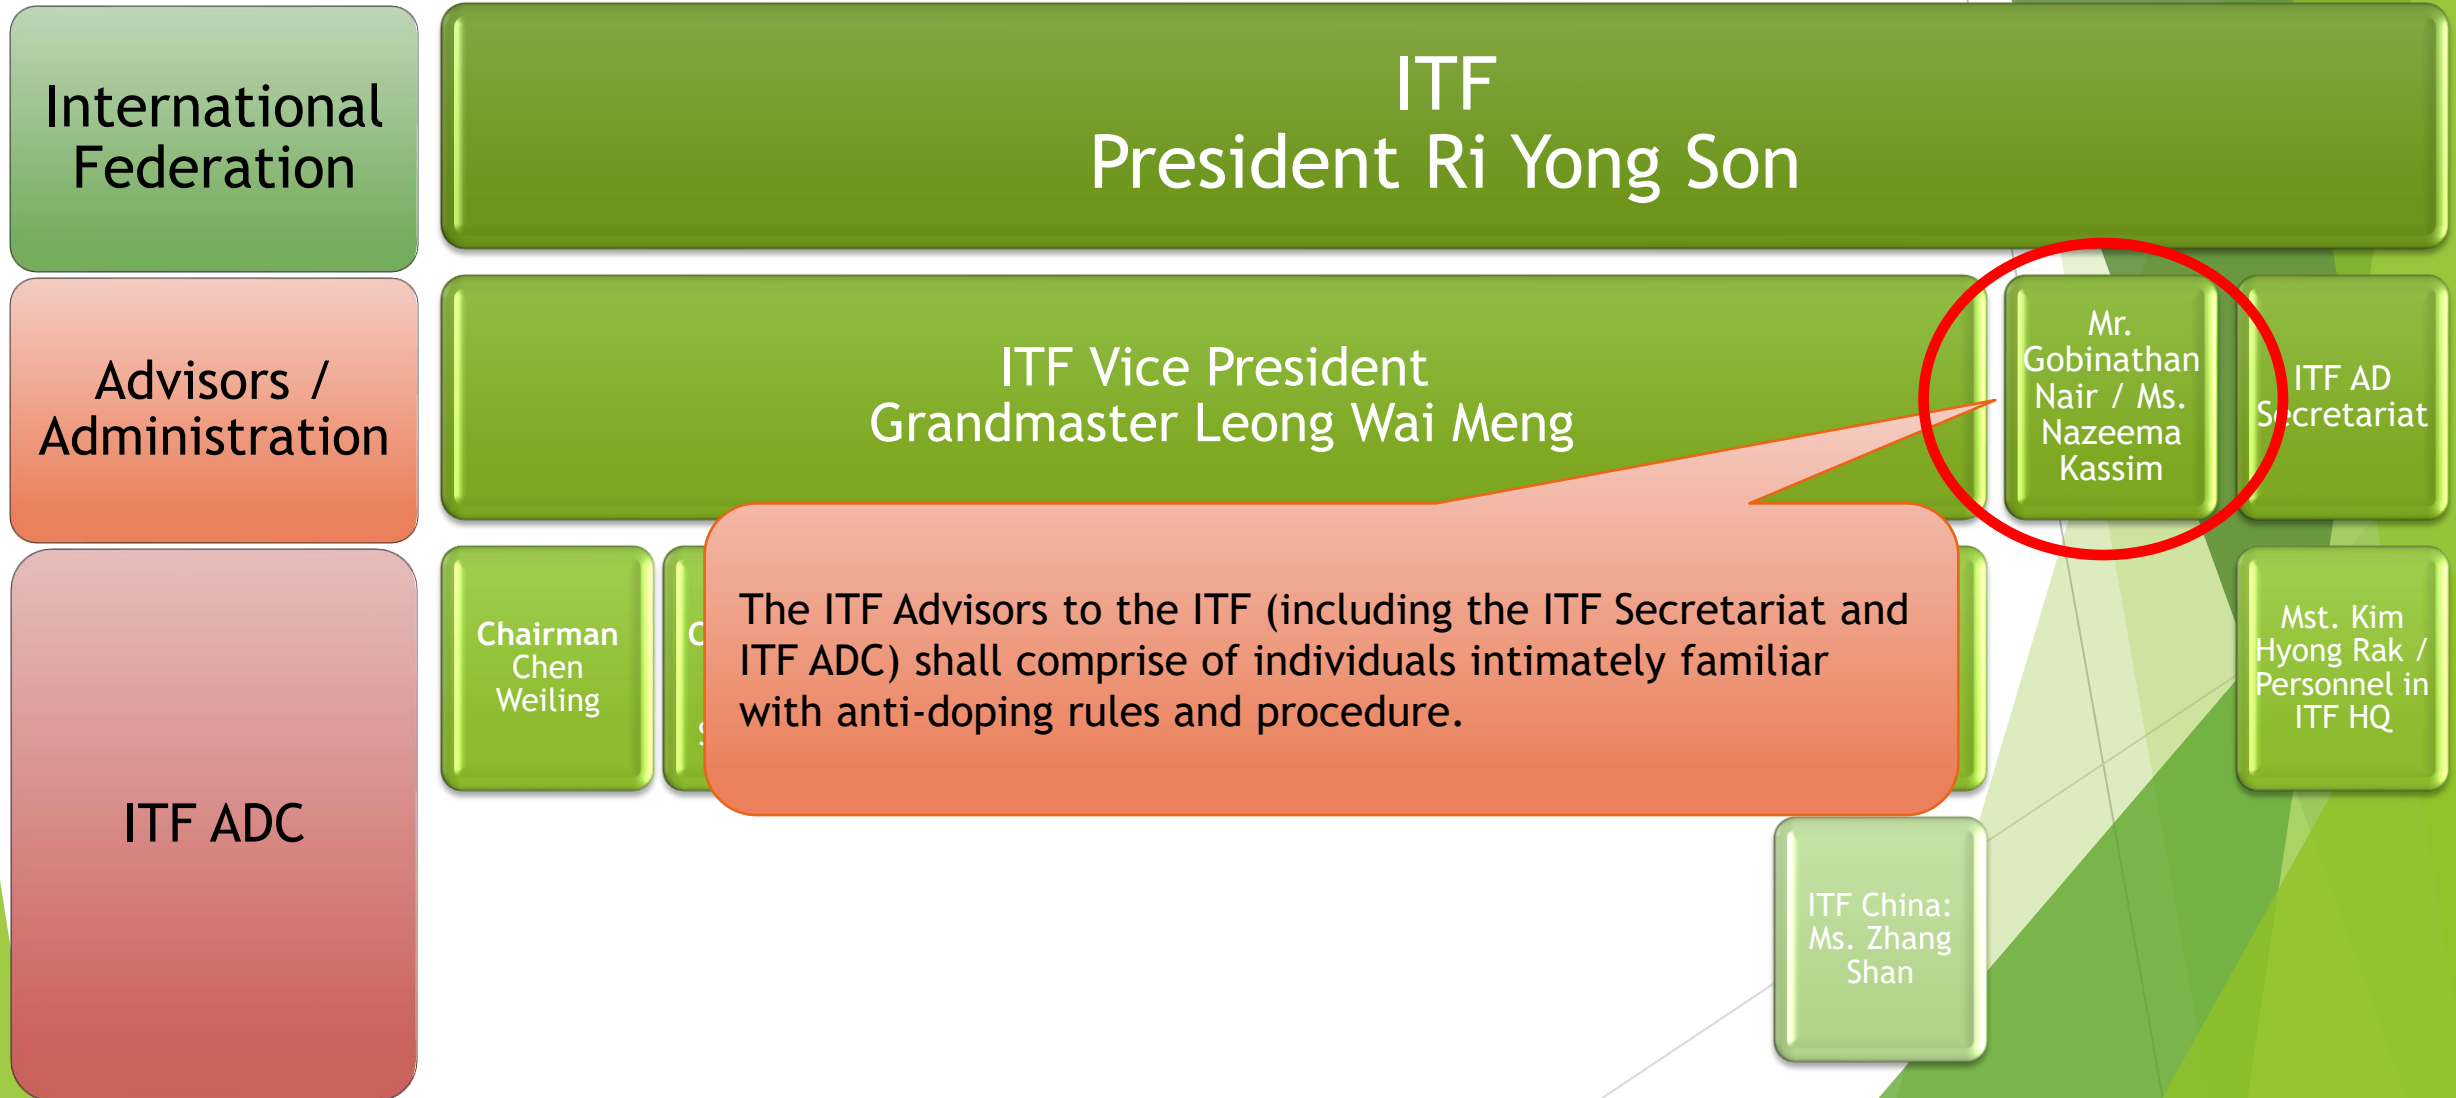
International Federation

ITF
President Ri Yong Son

Advisors / Administration

ITF Vice President
Grandmaster Leong Wai Meng

Mr. Gobinathan Nair / Ms. Nazeema Kassim

ITF AD Secretariat

ITF ADC

Chairman Chen Weiling

C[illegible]

The ITF Advisors to the ITF (including the ITF Secretariat and ITF ADC) shall comprise of individuals intimately familiar with anti-doping rules and procedure.

Mst. Kim Hyong Rak / Personnel in ITF HQ

ITF China: Ms. Zhang Shan